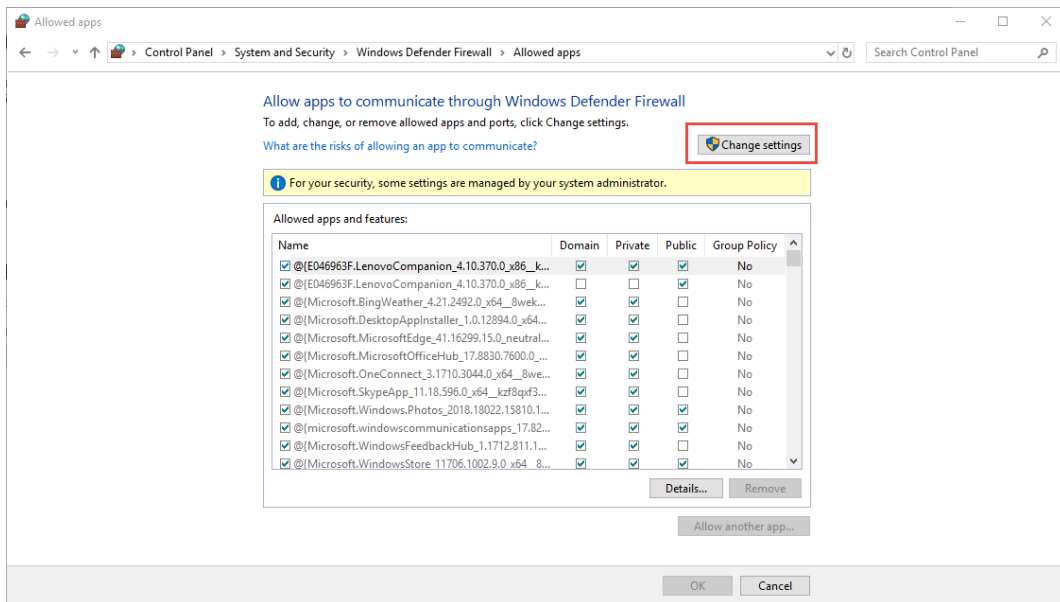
Allowed apps

Control Panel > System and Security > Windows Defender Firewall > Allowed apps

Search Control Panel

Allow apps to communicate through Windows Defender Firewall

To add, change, or remove allowed apps and ports, click Change settings.

What are the risks of allowing an app to communicate?

Change settings

For your security, some settings are managed by your system administrator.

Allowed apps and features:

| Name | Domain | Private | Public | Group Policy |
|---|---|---|---|---|
| ☑ @{E046963F.LenovoCompanion_4.10.370.0_x86__k... | ☑ | ☑ | ☑ | No |
| ☑ @{E046963F.LenovoCompanion_4.10.370.0_x86__k... | ☐ | ☐ | ☑ | No |
| ☑ @{Microsoft.BingWeather_4.21.2492.0_x64__8wek... | ☑ | ☑ | ☐ | No |
| ☑ @{Microsoft.DesktopAppInstaller_1.0.12894.0_x64... | ☑ | ☑ | ☐ | No |
| ☑ @{Microsoft.MicrosoftEdge_41.16299.15.0_neutral... | ☑ | ☑ | ☐ | No |
| ☑ @{Microsoft.MicrosoftOfficeHub_17.8830.7600.0_... | ☑ | ☑ | ☐ | No |
| ☑ @{Microsoft.OneConnect_3.1710.3044.0_x64__8we... | ☑ | ☑ | ☐ | No |
| ☑ @{Microsoft.SkypeApp_11.18.596.0_x64__kzf8qxf3... | ☑ | ☑ | ☐ | No |
| ☑ @{Microsoft.Windows.Photos_2018.18022.15810.1... | ☑ | ☑ | ☑ | No |
| ☑ @{microsoft.windowscommunicationsapps_17.82... | ☑ | ☑ | ☑ | No |
| ☑ @{Microsoft.WindowsFeedbackHub_1.1712.811.1... | ☑ | ☑ | ☐ | No |
| ☑ @{Microsoft.WindowsStore_11706.1002.9.0_x64__8... | ☑ | ☑ | ☑ | No |

Details... Remove

Allow another app...

OK Cancel